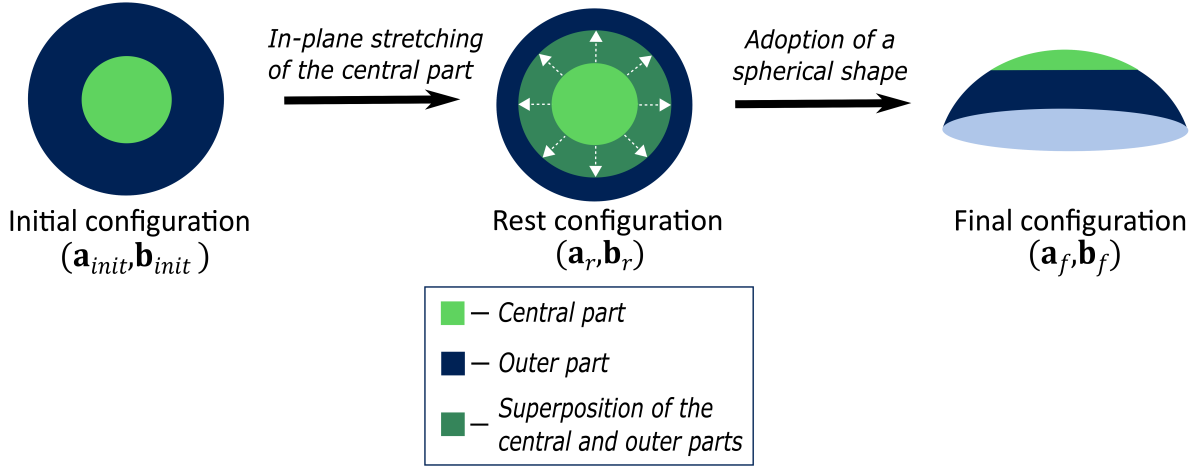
In-plane stretching of the central part

Adoption of a spherical shape

Initial configuration
$(\mathbf{a}_{init}, \mathbf{b}_{init})$

Rest configuration
$(\mathbf{a}_r, \mathbf{b}_r)$

Final configuration
$(\mathbf{a}_f, \mathbf{b}_f)$

– Central part

– Outer part

– Superposition of the central and outer parts